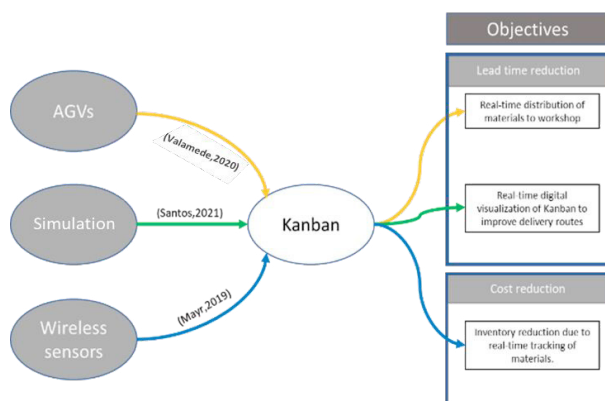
Objectives

AGVs

Simulation

Wireless sensors

(Valamede,2020)

(Santos,2021)

(Mayr,2019)

Kanban

Lead time reduction

Real-time distribution of materials to workshop

Real-time digital visualization of Kanban to improve delivery routes

Cost reduction

Inventory reduction due to real-time tracking of materials.